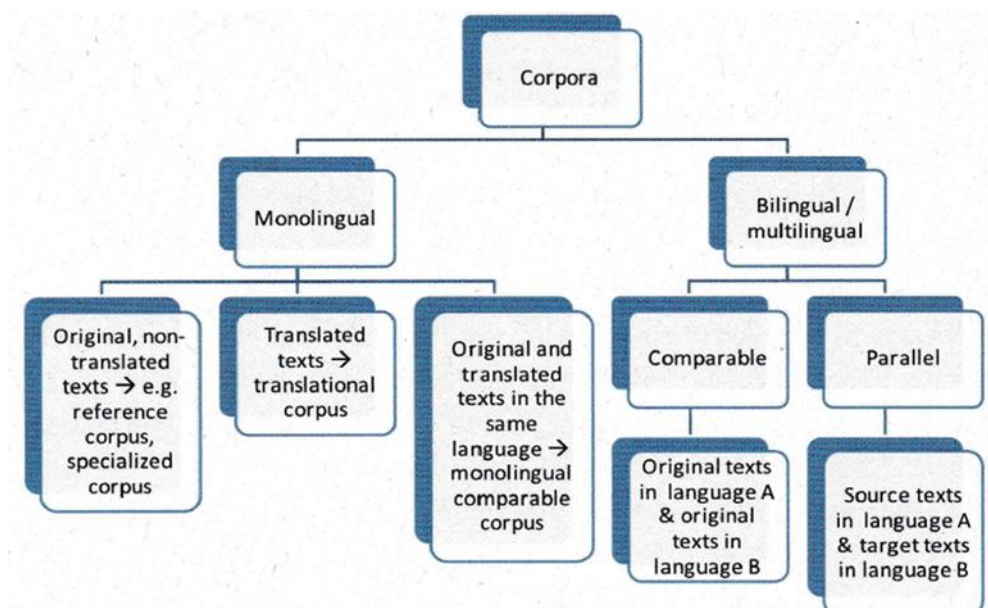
Corpora

Monolingual

Bilingual / multilingual

Original, non-translated texts → e.g. reference corpus, specialized corpus

Translated texts → translational corpus

Original and translated texts in the same language → monolingual comparable corpus

Comparable

Parallel

Original texts in language A & original texts in language B

Source texts in language A & target texts in language B